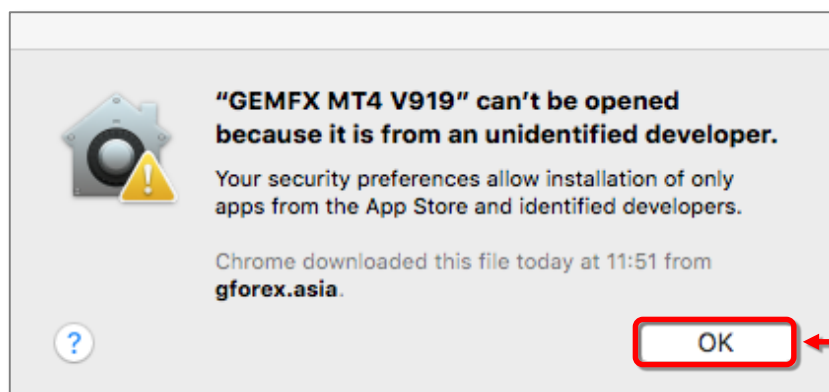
"GEMFX MT4 V919" can't be opened because it is from an unidentified developer.

Your security preferences allow installation of only apps from the App Store and identified developers.

Chrome downloaded this file today at 11:51 from gforex.asia.

?

OK